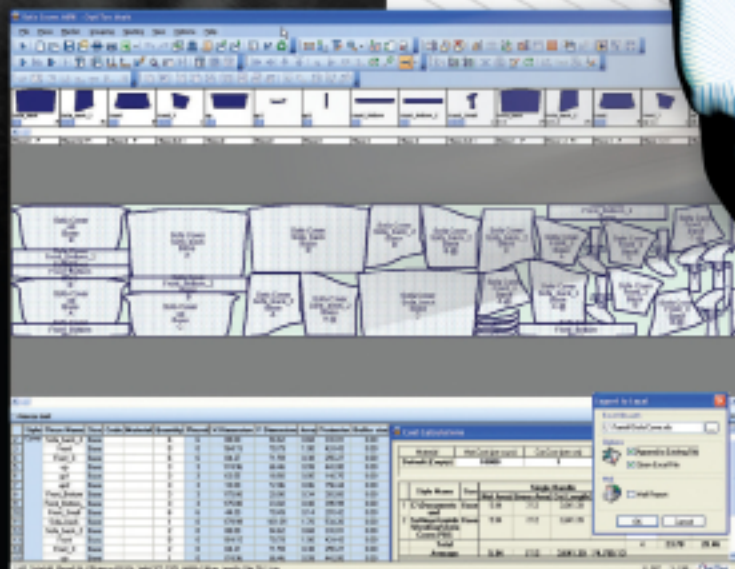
Sofa Cover.MRK - OptiTex Mark
File Edit Marker Grouping Nesting View Options Help
Export to Excel
OK Cancel
Cost Calculations
Material
Default (Empty)
Style Name
Total
Average
Sofa Cover
Front_Bottom
Front
Back
Sofa_back_1
Sofa_back_2
Sofa_back_3
Front_Bottom